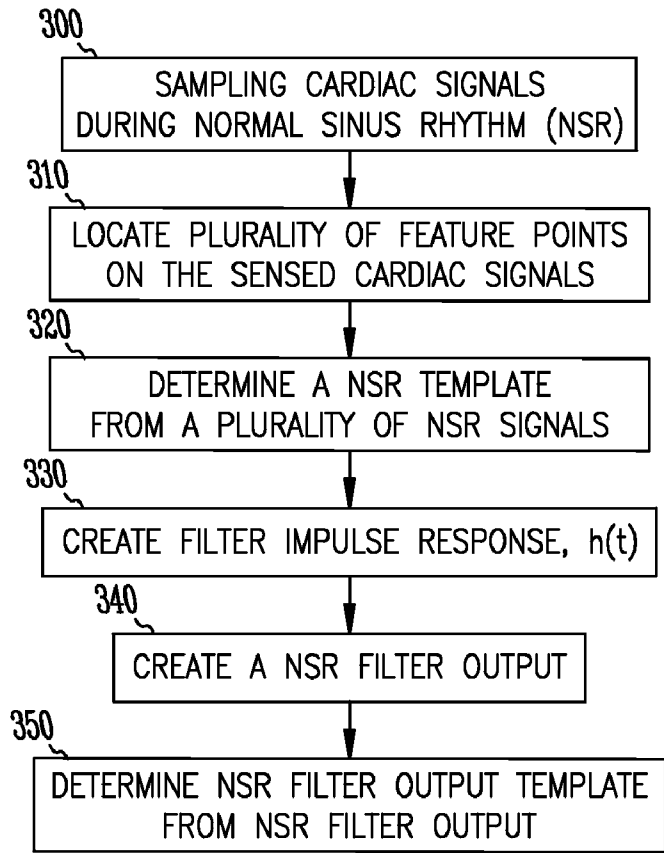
300
SAMPLING CARDIAC SIGNALS DURING NORMAL SINUS RHYTHM (NSR)

310
LOCATE PLURALITY OF FEATURE POINTS ON THE SENSED CARDIAC SIGNALS

320
DETERMINE A NSR TEMPLATE FROM A PLURALITY OF NSR SIGNALS

330
CREATE FILTER IMPULSE RESPONSE, h(t)

340
CREATE A NSR FILTER OUTPUT

350
DETERMINE NSR FILTER OUTPUT TEMPLATE FROM NSR FILTER OUTPUT